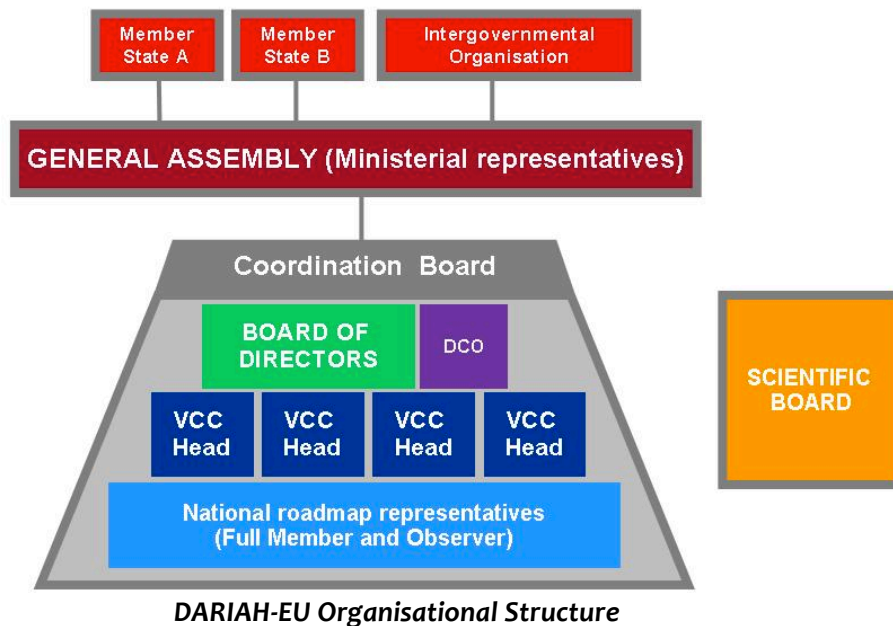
Member State A

Member State B

Intergovernmental Organisation

GENERAL ASSEMBLY (Ministerial representatives)

Coordination Board

BOARD OF DIRECTORS

DCO

VCC Head

VCC Head

VCC Head

VCC Head

National roadmap representatives (Full Member and Observer)

SCIENTIFIC BOARD

DARIAH-EU Organisational Structure